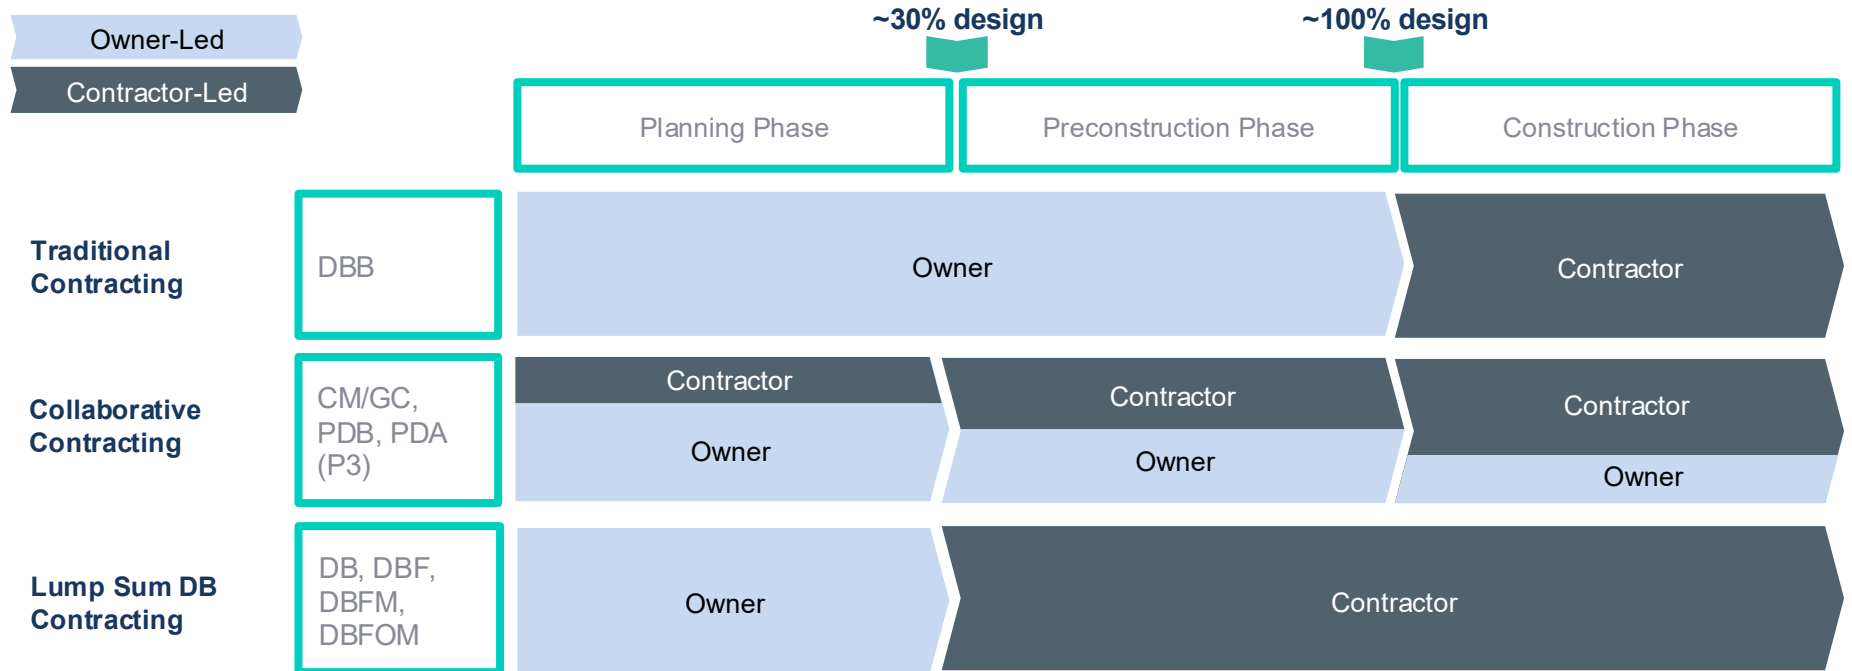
Owner-Led

Contractor-Led

~30% design

~100% design

Planning Phase

Preconstruction Phase

Construction Phase

Traditional Contracting

DBB

Owner

Contractor

Collaborative Contracting

CM/GC, PDB, PDA (P3)

Contractor

Owner

Contractor

Owner

Contractor

Owner

Lump Sum DB Contracting

DB, DBF, DBFM, DBFOM

Owner

Contractor